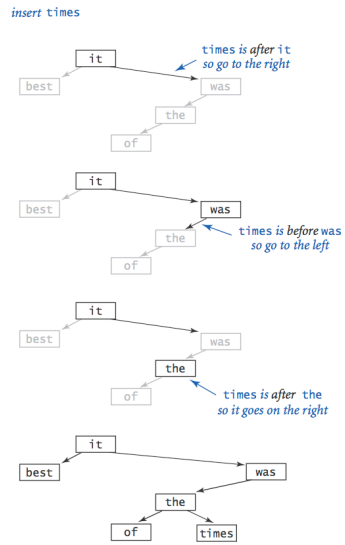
insert times

it
best
was
the
of

times is after it so go to the right

it
best
was
the
of

times is before was so go to the left

it
best
was
the
of

times is after the so it goes on the right

it
best
was
the
of
times